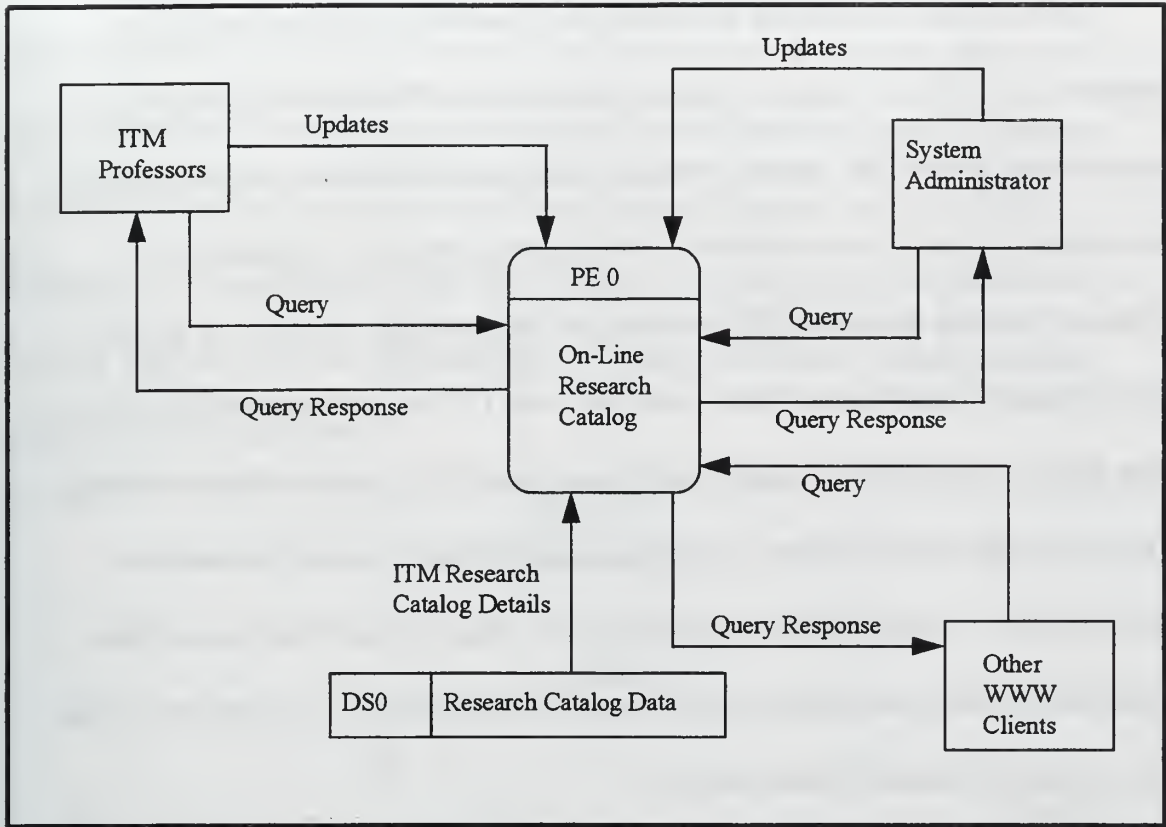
ITM Professors

Updates

Updates

System Administrator

PE 0

On-Line Research Catalog

Query

Query

Query Response

Query Response

Query

ITM Research Catalog Details

Query Response

DS0

Research Catalog Data

Other WWW Clients